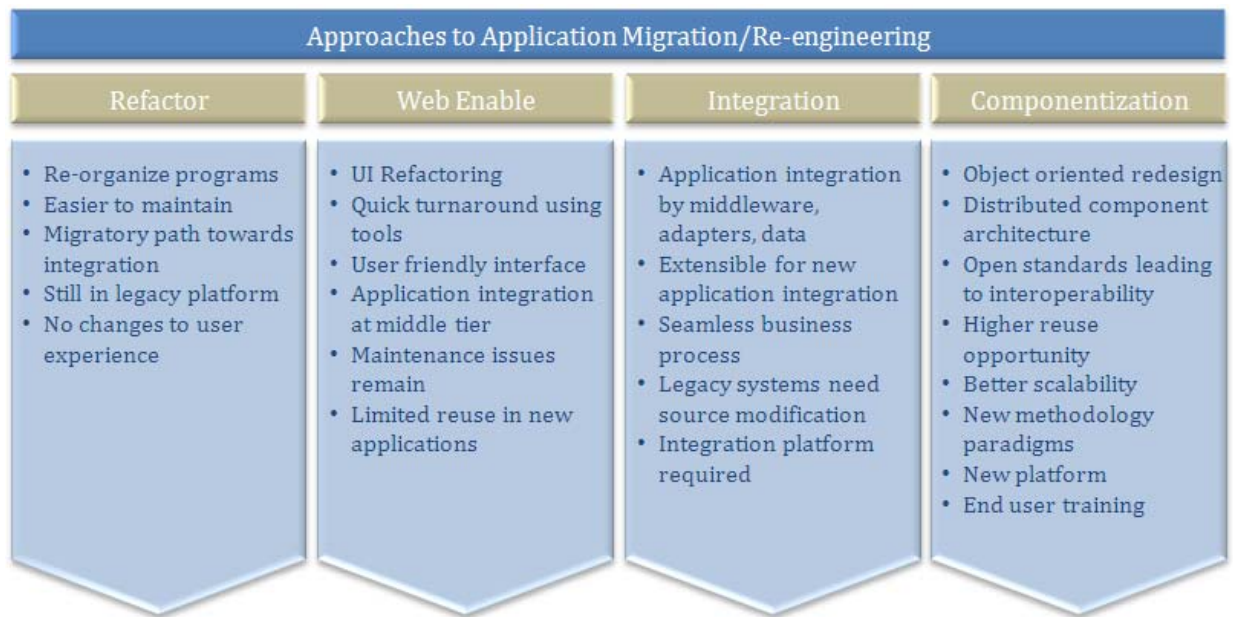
Approaches to Application Migration/Re-engineering

Refactor

- Re-organize programs
- Easier to maintain
- Migratory path towards integration
- Still in legacy platform
- No changes to user experience

Web Enable

- UI Refactoring
- Quick turnaround using tools
- User friendly interface
- Application integration at middle tier
- Maintenance issues remain
- Limited reuse in new applications

Integration

- Application integration by middleware, adapters, data
- Extensible for new application integration
- Seamless business process
- Legacy systems need source modification
- Integration platform required

Componentization

- Object oriented redesign
- Distributed component architecture
- Open standards leading to interoperability
- Higher reuse opportunity
- Better scalability
- New methodology paradigms
- New platform
- End user training